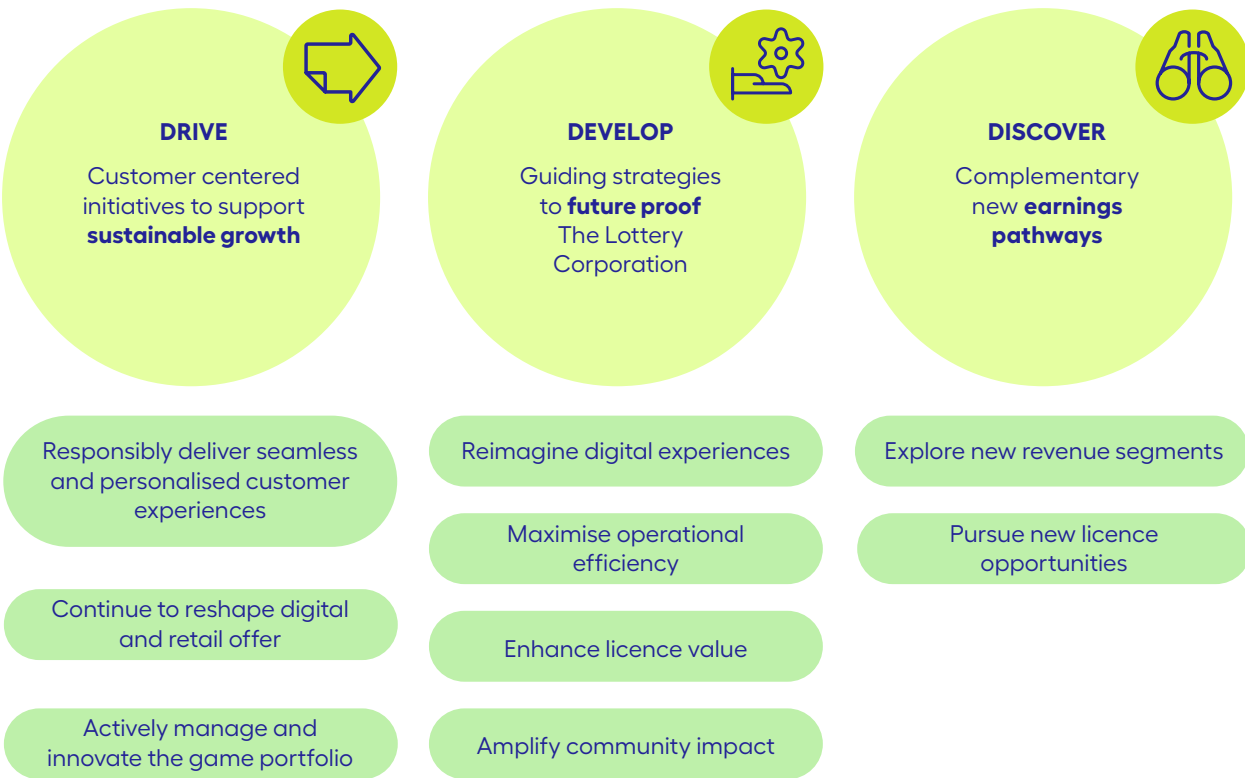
DRIVE

Customer centered initiatives to support **sustainable growth**

DEVELOP

Guiding strategies to **future proof** The Lottery Corporation

DISCOVER

Complementary new **earnings pathways**

Responsibly deliver seamless and personalised customer experiences

Continue to reshape digital and retail offer

Actively manage and innovate the game portfolio

Reimagine digital experiences

Maximise operational efficiency

Enhance licence value

Amplify community impact

Explore new revenue segments

Pursue new licence opportunities